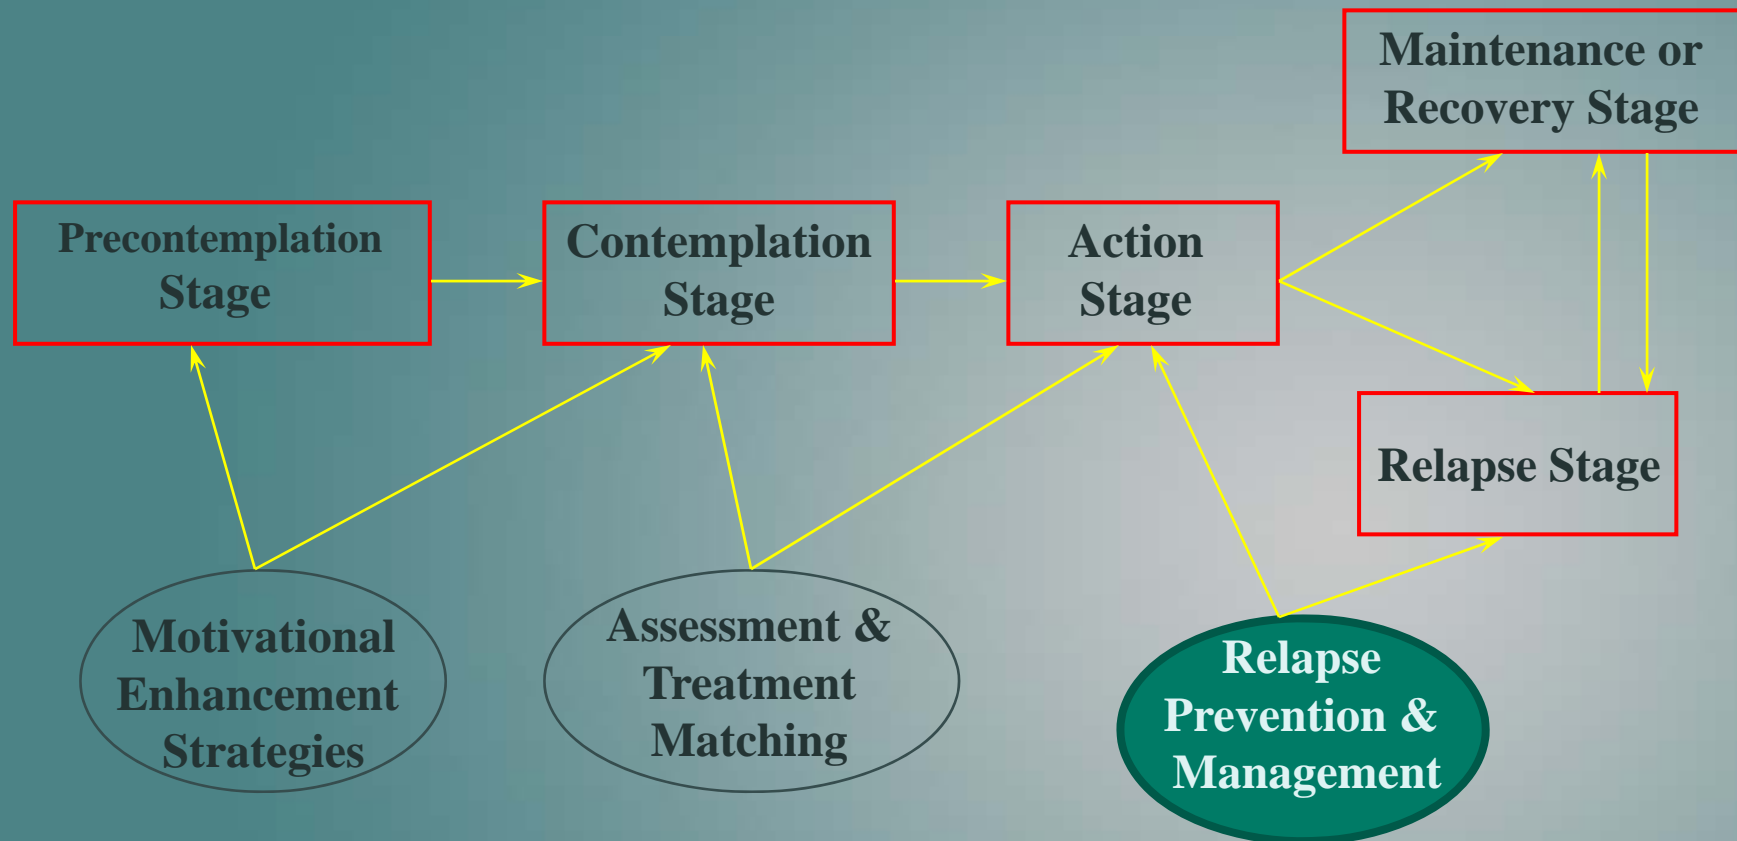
Maintenance or Recovery Stage

Precontemplation Stage

Contemplation Stage

Action Stage

Relapse Stage

Motivational Enhancement Strategies

Assessment & Treatment Matching

Relapse Prevention & Management